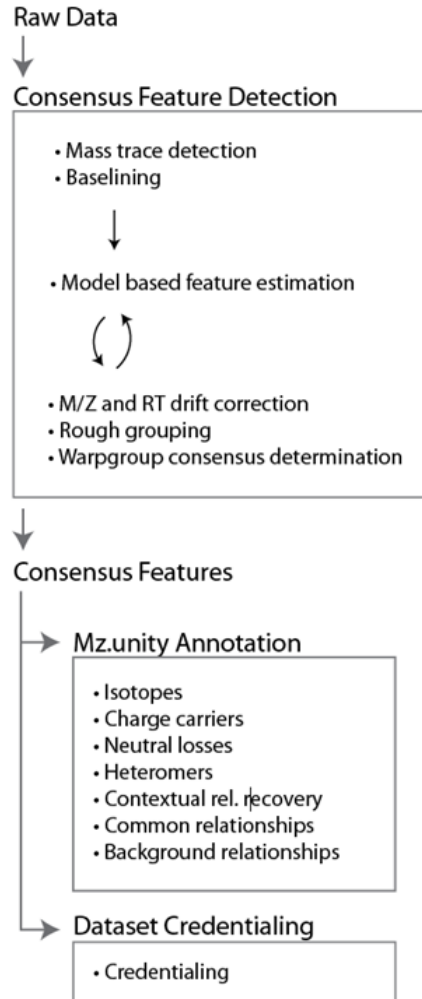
Raw Data

Consensus Feature Detection

• Mass trace detection
• Baselining

• Model based feature estimation

• M/Z and RT drift correction
• Rough grouping
• Warpgroup consensus determination

Consensus Features

Mz.unity Annotation

• Isotopes
• Charge carriers
• Neutral losses
• Heteromers
• Contextual rel. recovery
• Common relationships
• Background relationships

Dataset Credentialing

• Credentialing